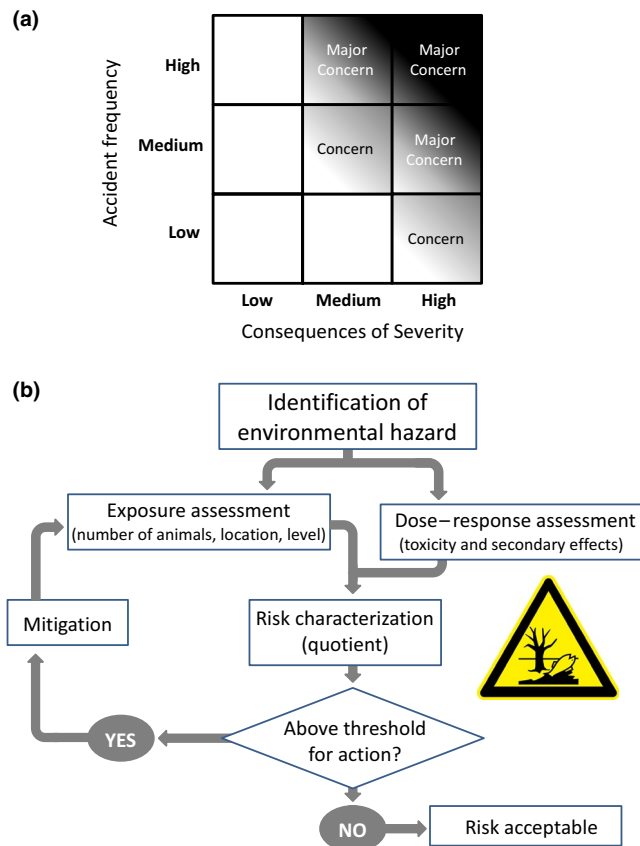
(a)

Accident frequency

| | Low | Medium | High |
|---|---|---|---|
| High | | Major Concern | Major Concern |
| Medium | | Concern | Major Concern |
| Low | | | Concern |

Consequences of Severity

(b)

Identification of environmental hazard

Exposure assessment (number of animals, location, level)

Dose–response assessment (toxicity and secondary effects)

Risk characterization (quotient)

Mitigation

Above threshold for action?

YES

NO

Risk acceptable